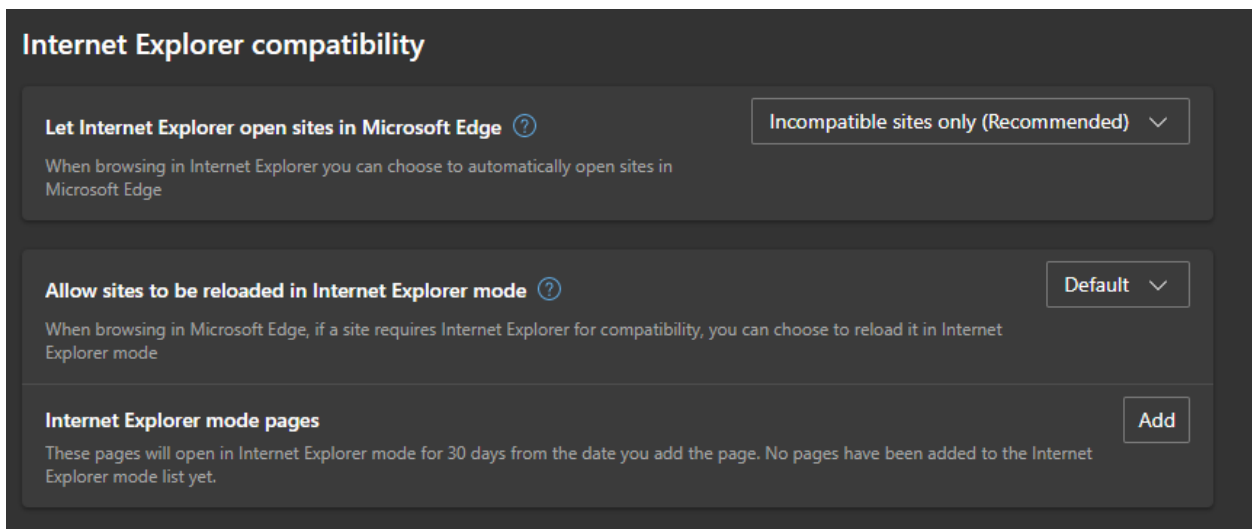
Internet Explorer compatibility

Let Internet Explorer open sites in Microsoft Edge ?

Incompatible sites only (Recommended)

When browsing in Internet Explorer you can choose to automatically open sites in Microsoft Edge

Allow sites to be reloaded in Internet Explorer mode ?

Default

When browsing in Microsoft Edge, if a site requires Internet Explorer for compatibility, you can choose to reload it in Internet Explorer mode

Internet Explorer mode pages

Add

These pages will open in Internet Explorer mode for 30 days from the date you add the page. No pages have been added to the Internet Explorer mode list yet.